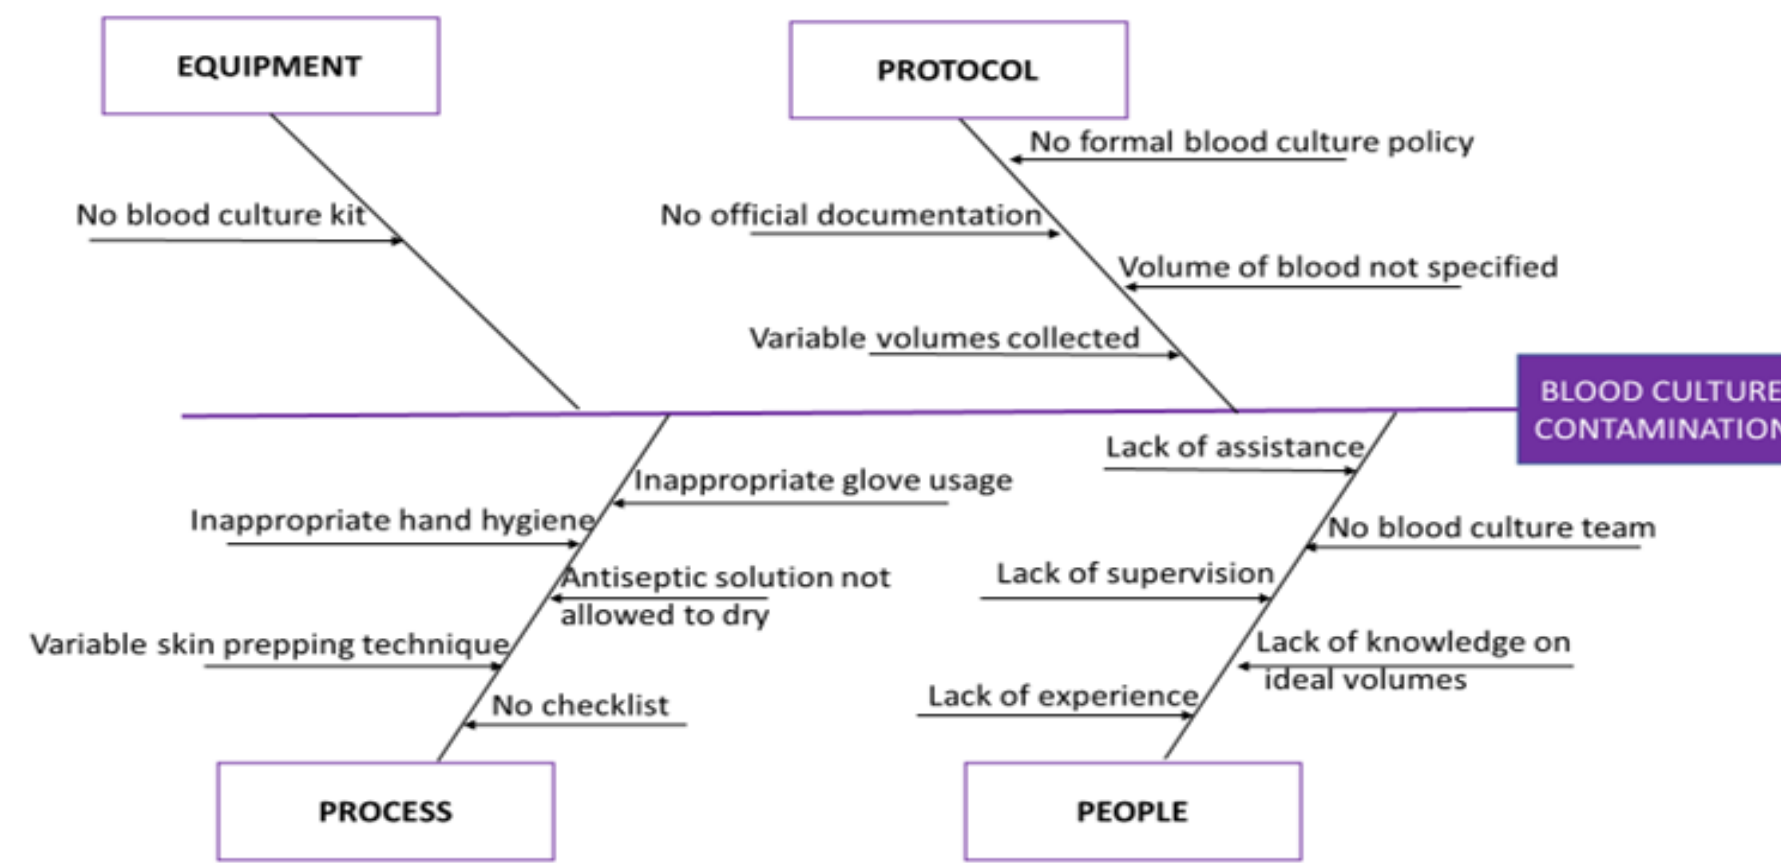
EQUIPMENT

PROTOCOL

No formal blood culture policy

No blood culture kit

No official documentation

Volume of blood not specified

Variable volumes collected

BLOOD CULTURE CONTAMINATION

Lack of assistance

Inappropriate glove usage

Inappropriate hand hygiene

No blood culture team

Antiseptic solution not allowed to dry

Lack of supervision

Variable skin prepping technique

Lack of knowledge on ideal volumes

No checklist

Lack of experience

PROCESS

PEOPLE